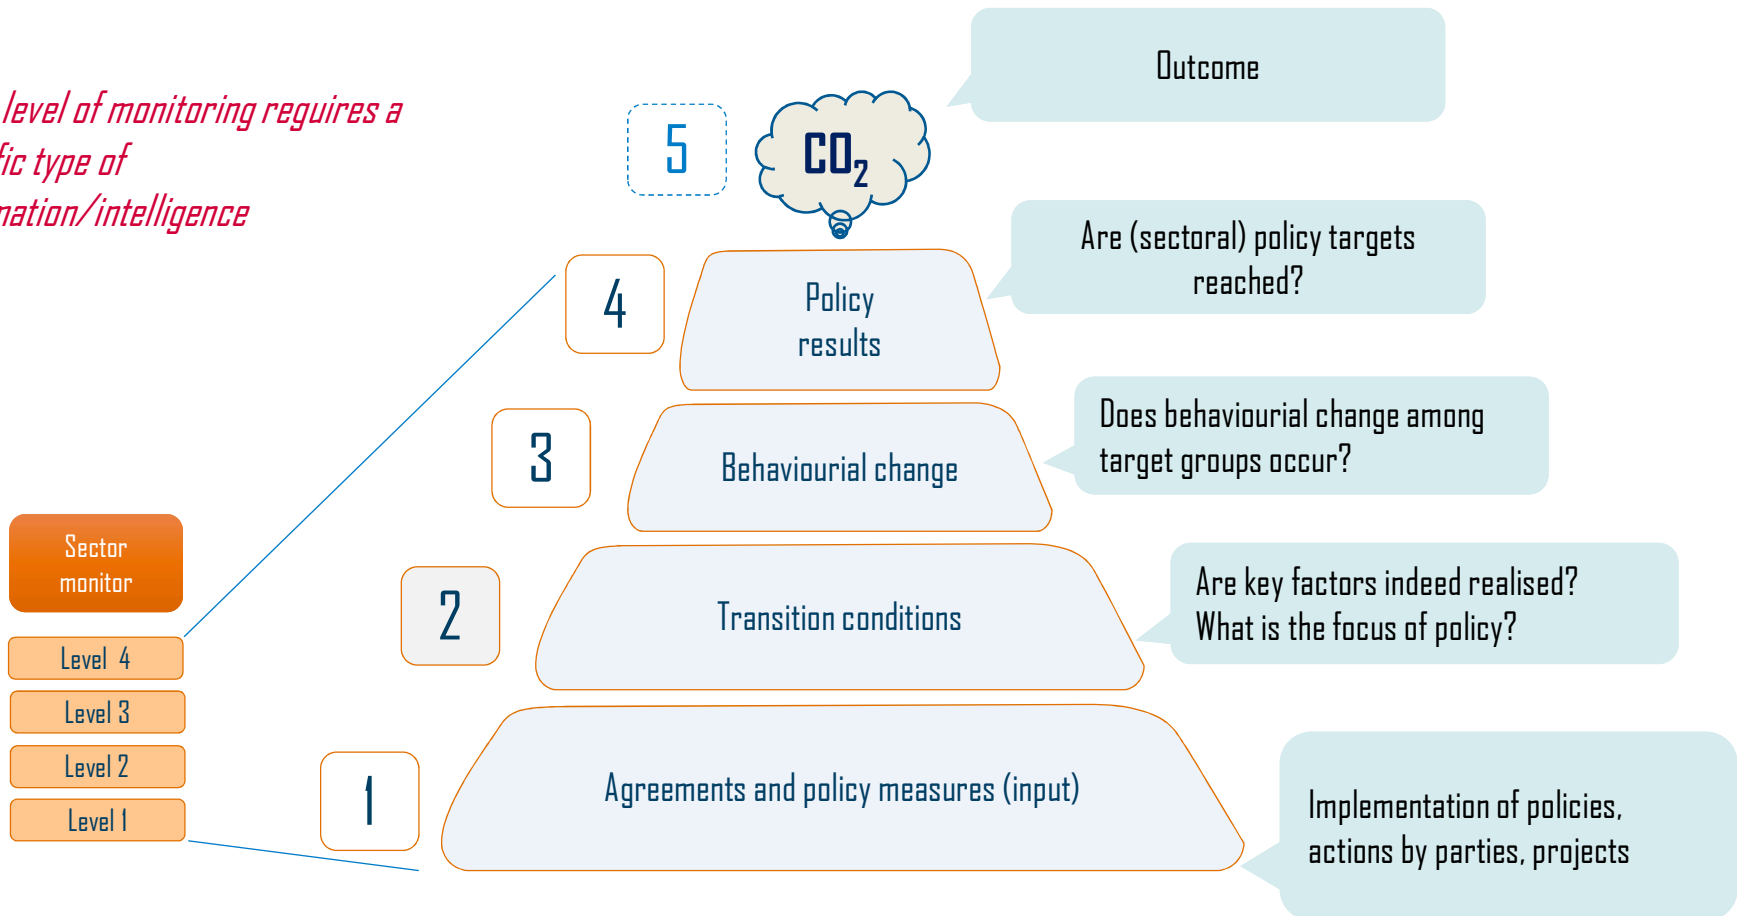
level of monitoring requires a fic type of nation/intelligence

5

$CO_2$

Outcome

4

Policy results

Are (sectoral) policy targets reached?

3

Behaviourial change

Does behaviourial change among target groups occur?

Sector monitor

Level 4

Level 3

Level 2

Level 1

2

Transition conditions

Are key factors indeed realised? What is the focus of policy?

1

Agreements and policy measures (input)

Implementation of policies, actions by parties, projects